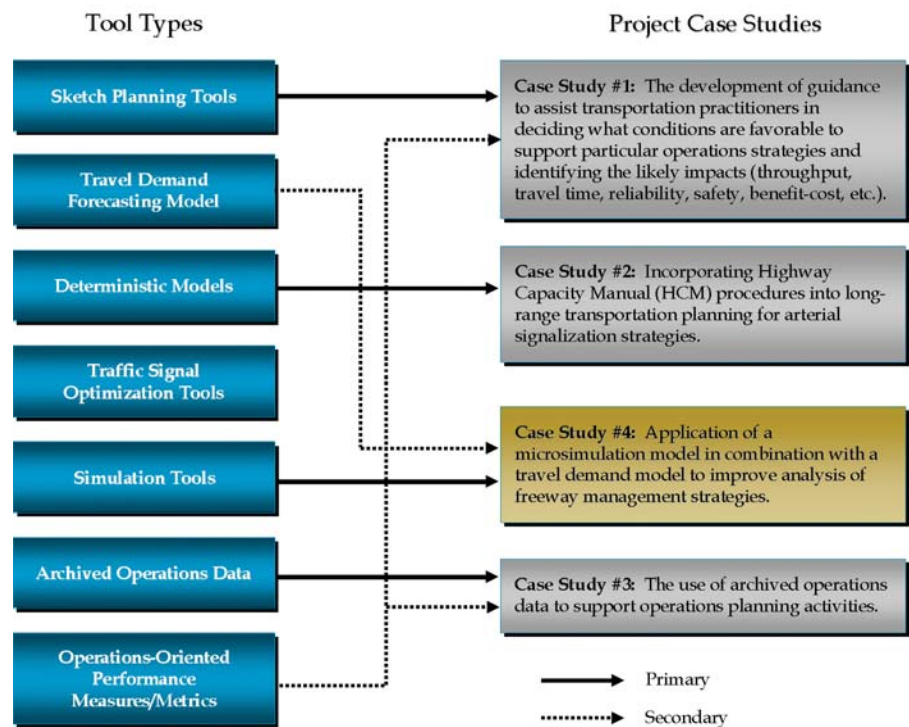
Tool Types

Project Case Studies

Sketch Planning Tools

Travel Demand Forecasting Model

Deterministic Models

Traffic Signal Optimization Tools

Simulation Tools

Archived Operations Data

Operations-Oriented Performance Measures/Metrics

**Case Study #1:** The development of guidance to assist transportation practitioners in deciding what conditions are favorable to support particular operations strategies and identifying the likely impacts (throughput, travel time, reliability, safety, benefit-cost, etc.).

**Case Study #2:** Incorporating Highway Capacity Manual (HCM) procedures into long-range transportation planning for arterial signalization strategies.

**Case Study #4:** Application of a microsimulation model in combination with a travel demand model to improve analysis of freeway management strategies.

**Case Study #3:** The use of archived operations data to support operations planning activities.

Primary

Secondary